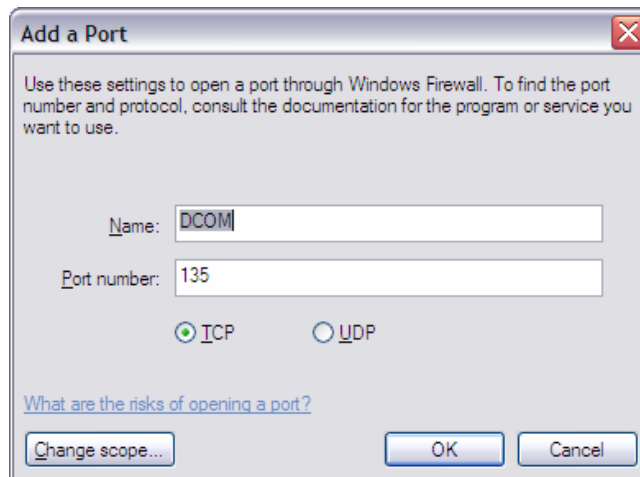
Add a Port

Use these settings to open a port through Windows Firewall. To find the port number and protocol, consult the documentation for the program or service you want to use.

Name: DCOM

Port number: 135

TCP UDP

What are the risks of opening a port?

Change scope...

OK

Cancel